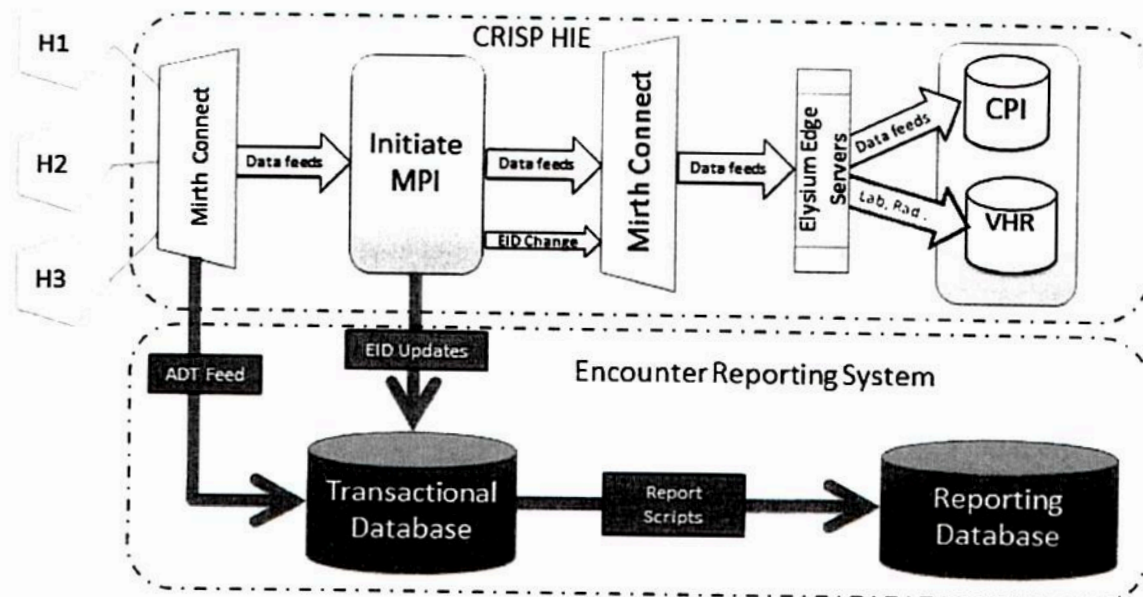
H1

H2

H3

CRISP HIE

Mirth Connect

Data feeds

Initiate MPI

Data feeds

EID Change

Mirth Connect

Data feeds

Elysium Edge Servers

Data feeds

Lab, Rad.

CPI

VHR

ADT Feed

EID Updates

Encounter Reporting System

Transactional Database

Report Scripts

Reporting Database